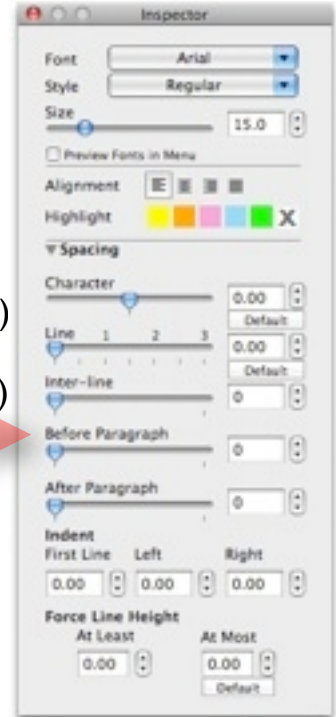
Inspector

Font Arial
Style Regular
Size
15.0
Preview Fonts in Menu
Alignment
Highlight X
▼Spacing
Character
0.00
Default
Line 1 2 3
0.00
Default
Inter-line
0
Before Paragraph
0
After Paragraph
0
Indent
First Line Left Right
0.00 0.00 0.00
Force Line Height
At Least At Most
0.00 0.00
Default